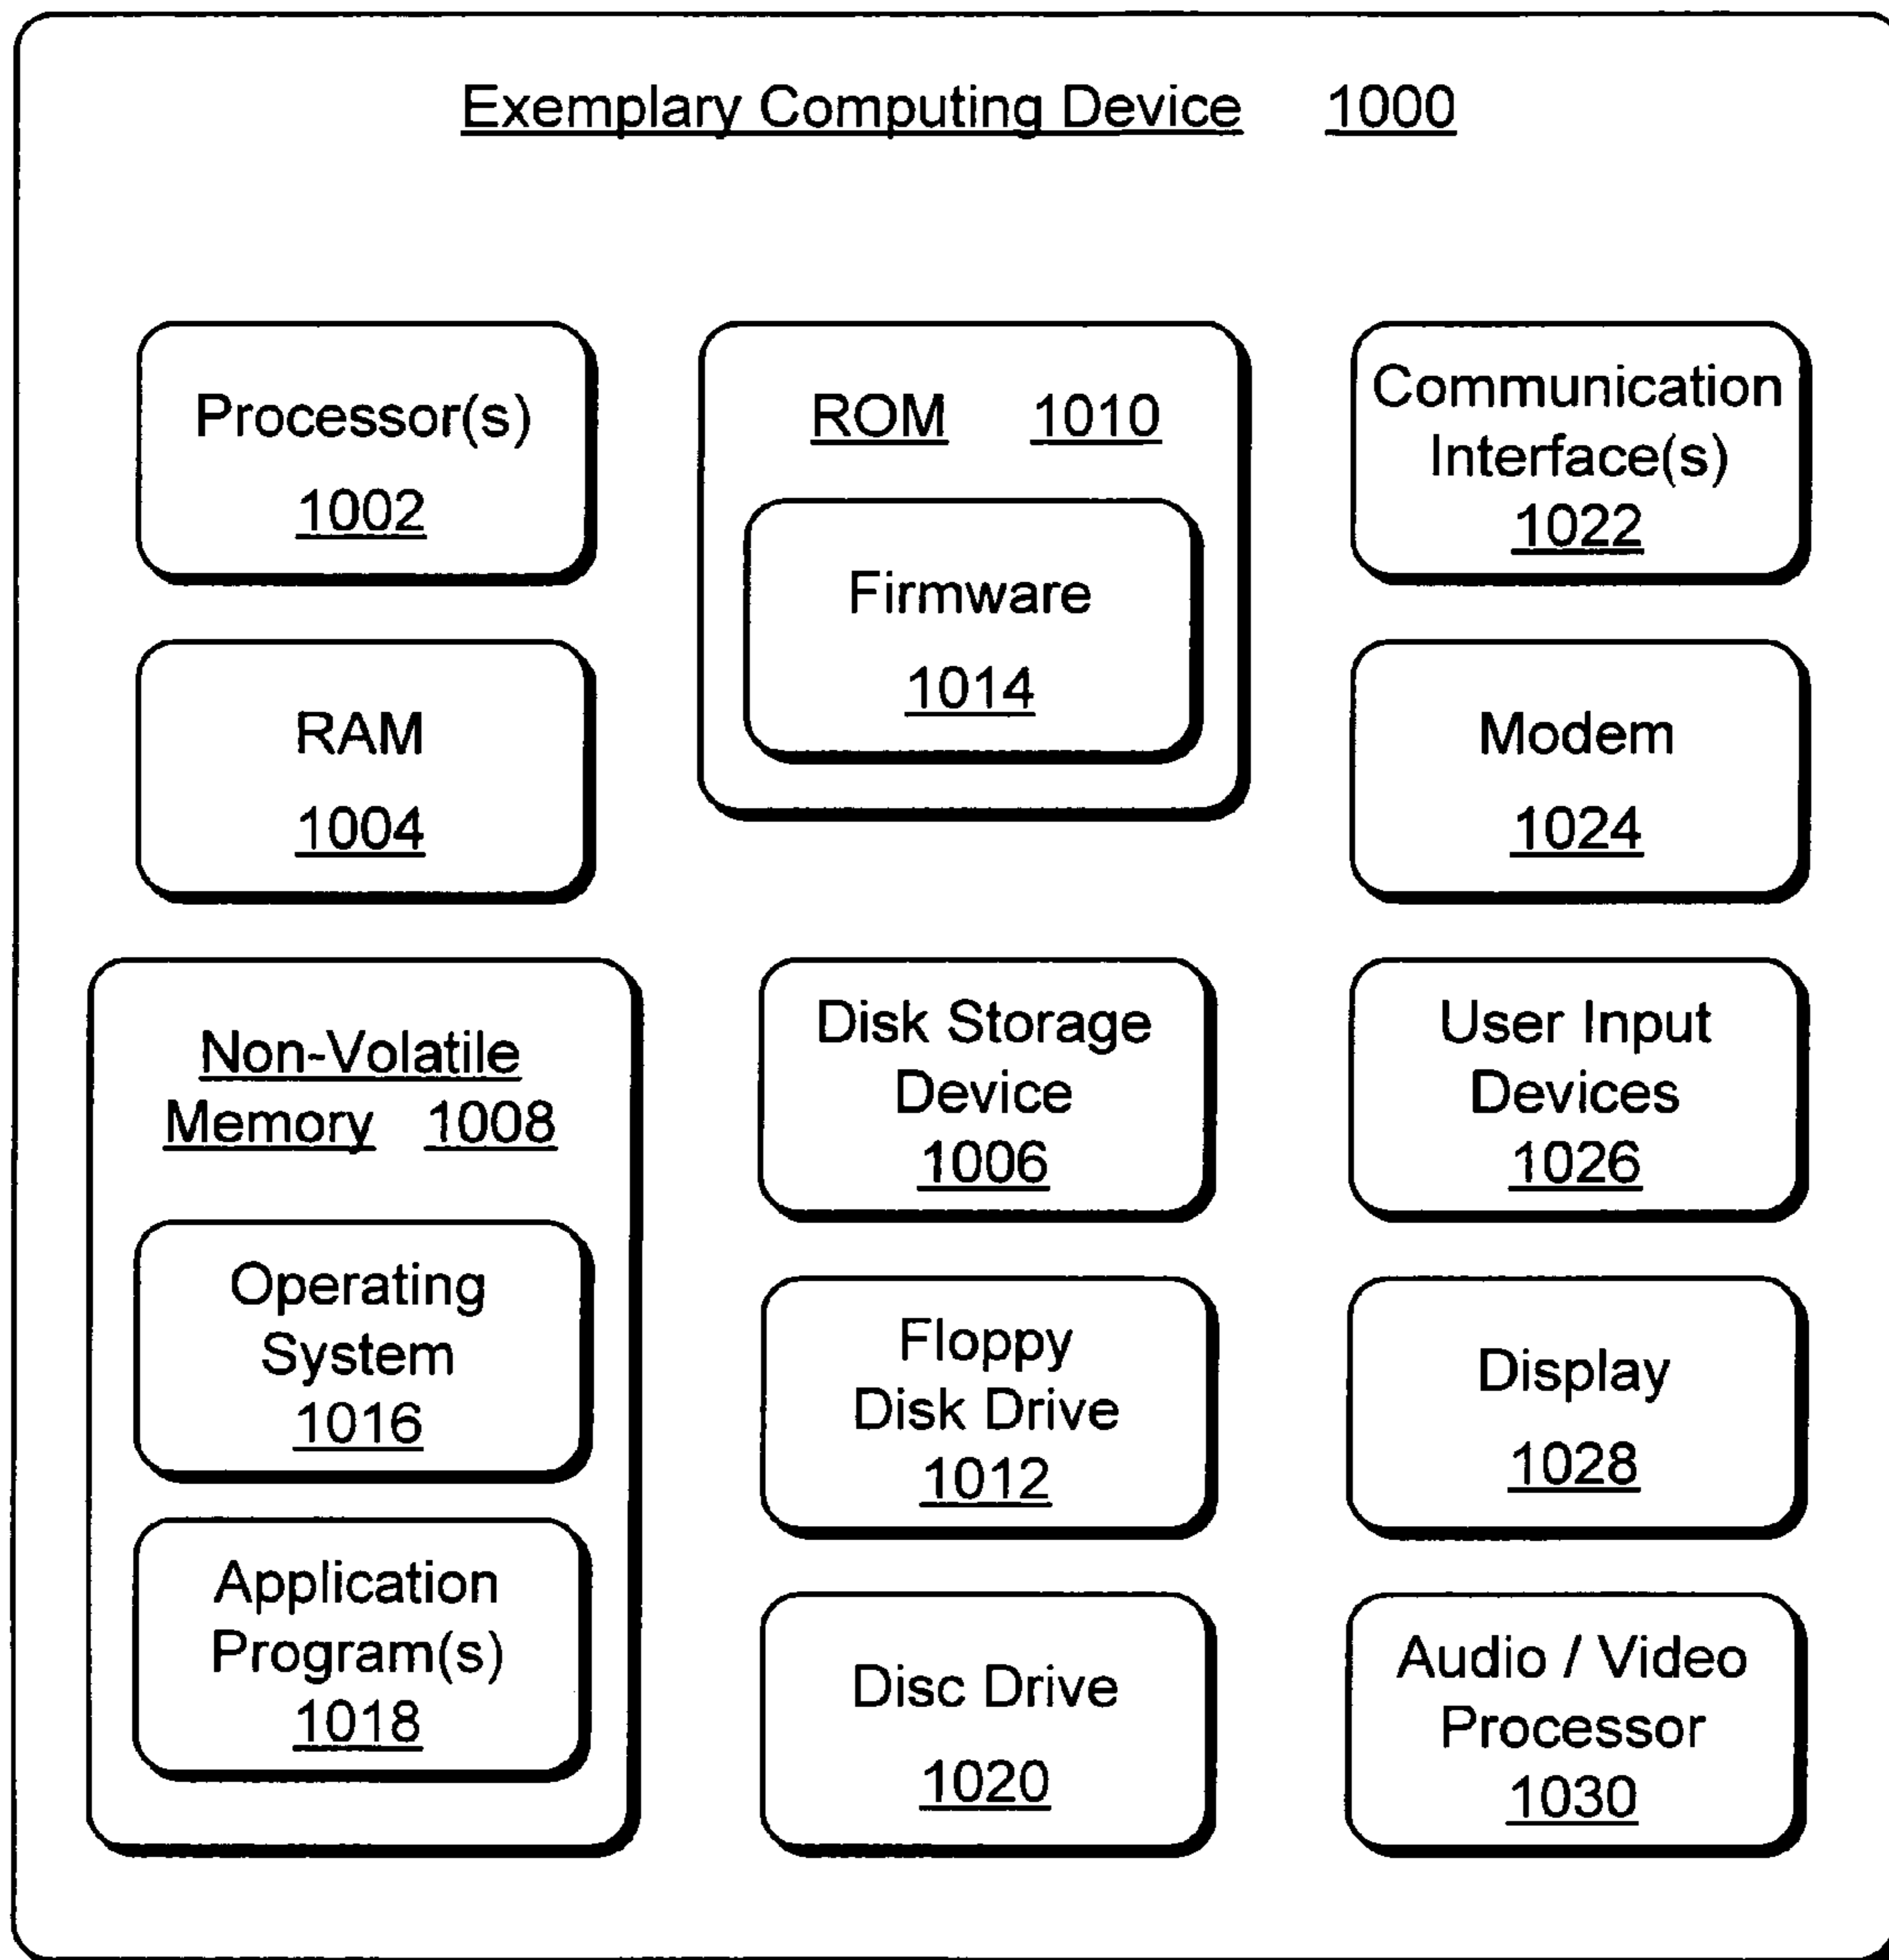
Exemplary Computing Device 1000

Processor(s)
1002

RAM
1004

ROM 1010

Firmware
1014

Communication Interface(s)
1022

Modem
1024

Non-Volatile Memory 1008

Operating System
1016

Application Program(s)
1018

Disk Storage Device
1006

Floppy Disk Drive
1012

Disc Drive
1020

User Input Devices
1026

Display
1028

Audio / Video Processor
1030